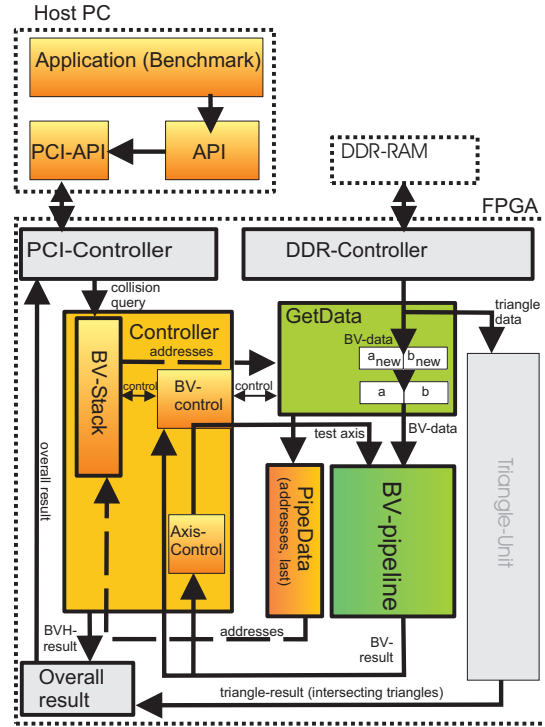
Host PC

Application (Benchmark)

PCI-API

API

DDR-RAM

FPGA

PCI-Controller

DDR-Controller

collision query

Controller

GetData

triangle data

BV-Stack

addresses

BV-data

$a_{new}$ $b_{new}$

control

BV-control

control

a

b

overall result

test axis

BV-data

Triangle-Unit

Axis-Control

PipeData (addresses, last)

BV-pipeline

BVH-result

addresses

BV-result

Overall result

triangle-result (intersecting triangles)